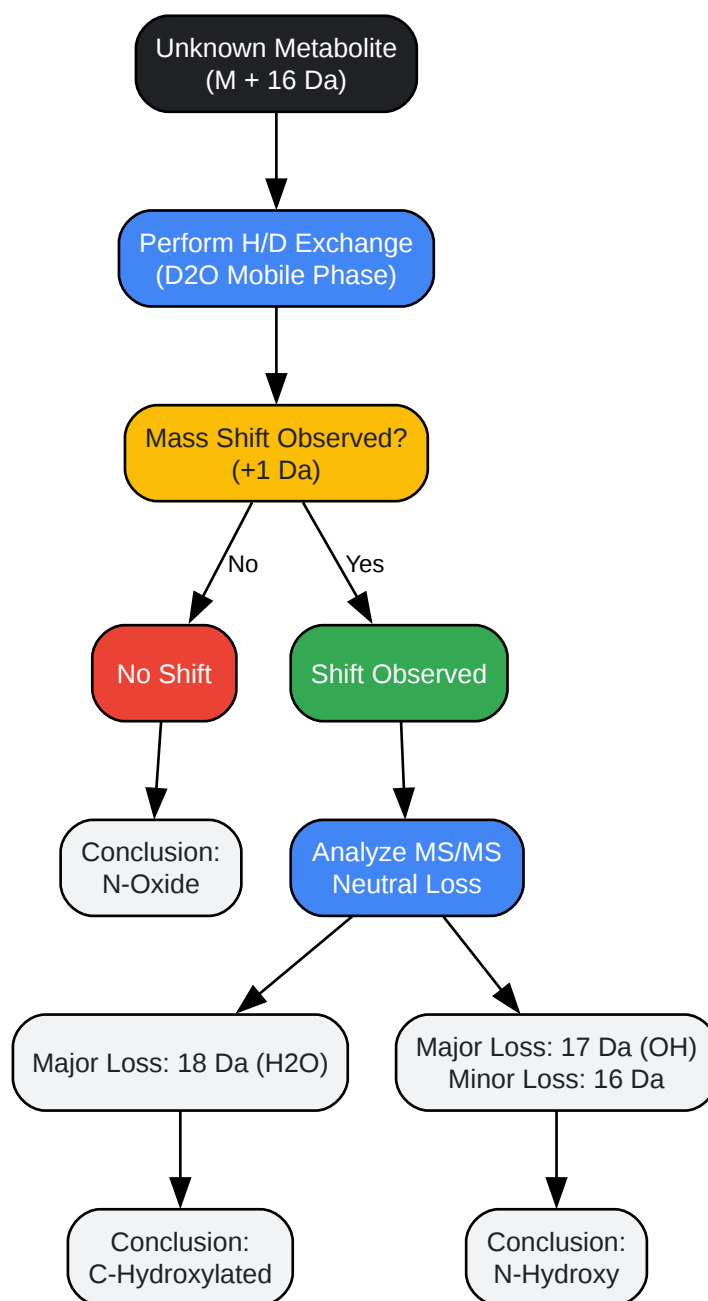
Unknown Metabolite
(M + 16 Da)

Perform H/D Exchange
(D2O Mobile Phase)

Mass Shift Observed?
(+1 Da)

No

Yes

No Shift

Shift Observed

Conclusion:
N-Oxide

Analyze MS/MS
Neutral Loss

Major Loss: 18 Da (H2O)

Major Loss: 17 Da (OH)
Minor Loss: 16 Da

Conclusion:
C-Hydroxylated

Conclusion:
N-Hydroxy